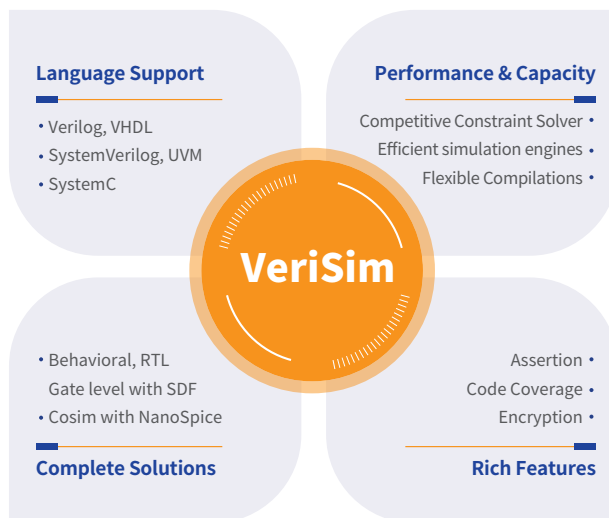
Language Support

• Verilog, VHDL
• SystemVerilog, UVM
• SystemC

Performance & Capacity

Competitive Constraint Solver •
Efficient simulation engines •
Flexible Compilations •

VeriSim

• Behavioral, RTL
Gate level with SDF
• Cosim with NanoSpice

Complete Solutions

Assertion •
Code Coverage •
Encryption •

Rich Features